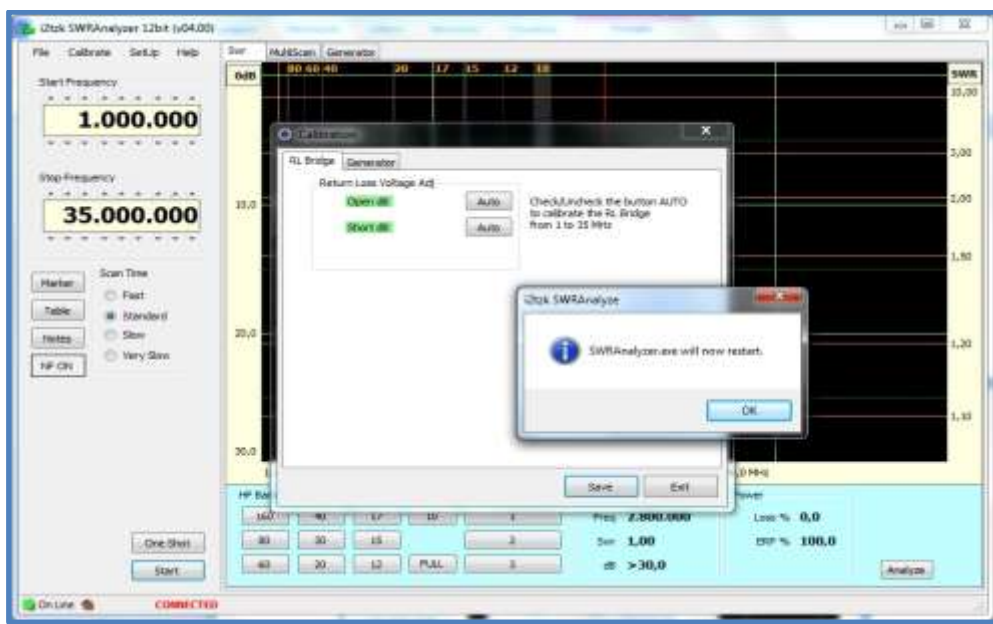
i2tzk SWRAnalyzer 12bit (v04.00)

File Calibrate SetUp Help

Start Frequency

1.000.000

Stop Frequency

35.000.000

Marker
Table
Notes
NF ON

Scan Time
Fast
Standard
Slow
Very Slow

One Shot
Start

Swr MultiScan Generator

0dB
80 60 40 20 17 15 12 10

SWR
10,00
3,00
2,00
1,50
1,20
1,10

10,0
20,0
30,0

Calibration
RL Bridge Generator
Return Loss Voltage Adj
Open dB Auto
Short dB Auto
Check/Uncheck the button AUTO to calibrate the RL Bridge from 1 to 35 MHz

Save Exit

i2tzk SWRAnalyze
SWRAnalyzer.exe will now restart.
OK

HP Ba
160 40 17 10 1
80 30 15 2
60 20 12 FULL 3

Freq 2.800.000
Swr 1,00
dB >30,0

Power
Loss % 0,0
ERP % 100,0

Analyze

On Line
CONNECTED